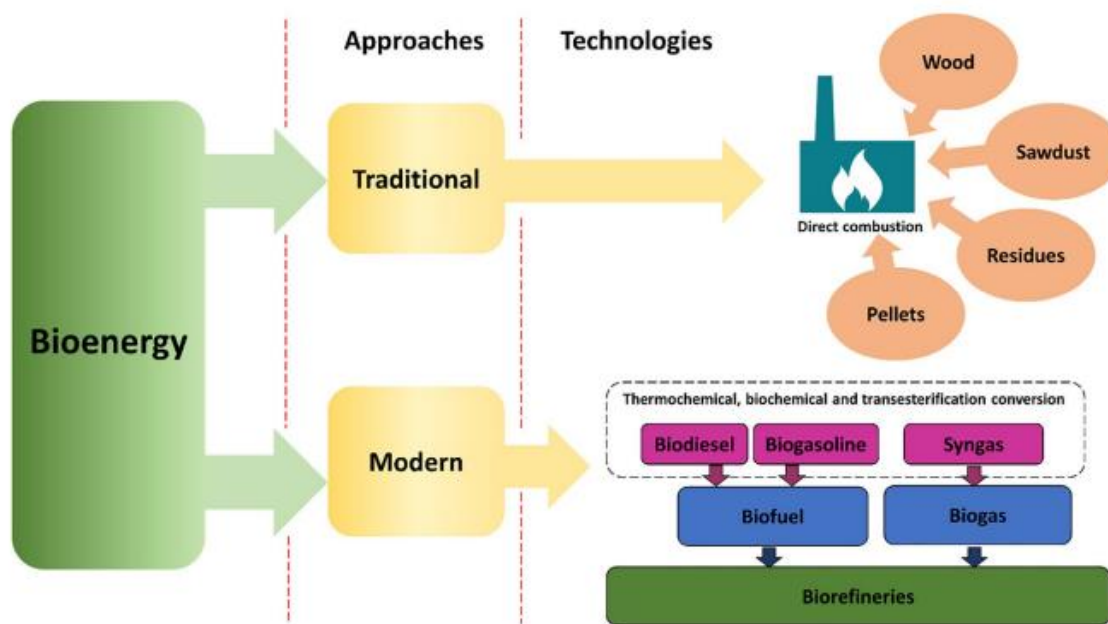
Approaches

Technologies

Bioenergy

Traditional

Wood

Sawdust

Direct combustion

Residues

Pellets

Modern

Thermochemical, biochemical and transesterification conversion

Biodiesel

Biogasoline

Syngas

Biofuel

Biogas

Biorefineries